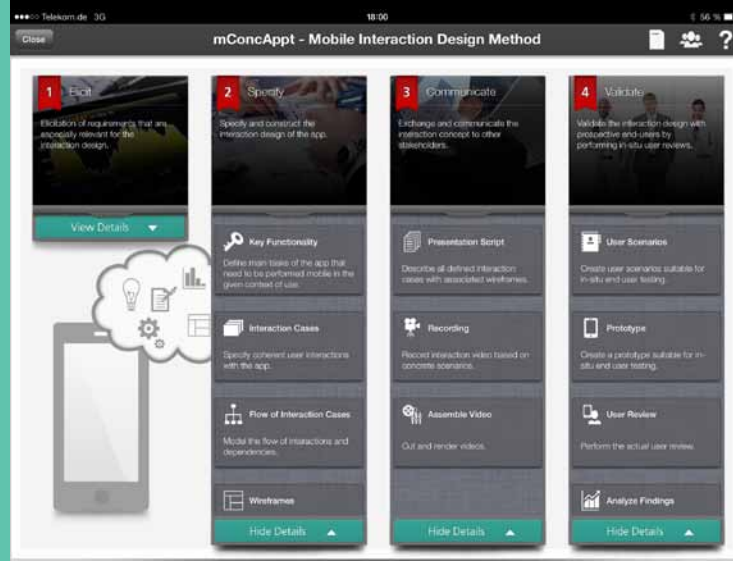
●●●○○ Telekom.de 3G
18:00
56 %

Close

mConcAppt - Mobile Interaction Design Method

?

1 Elicit

Elicitation of requirements that are especially relevant for the interaction design.

View Details

2 Specify

Specify and construct the interaction design of the app.

Key Functionality

Define main tasks of the app that need to be performed mobile in the given context of use.

Interaction Cases

Specify coherent user interactions with the app.

Flow of Interaction Cases

Model the flow of interactions and dependencies.

Wireframes

Hide Details

3 Communicate

Exchange and communicate the interaction concept to other stakeholders.

Presentation Script

Describe all defined interaction cases with associated wireframes.

Recording

Record interaction video based on concrete scenarios.

Assemble Video

Cut and render videos.

Hide Details

4 Validate

Validate the interaction design with prospective end-users by performing in-situ user reviews.

User Scenarios

Create user scenarios suitable for in-situ end user testing.

Prototype

Create a prototype suitable for in-situ end user testing.

User Review

Perform the actual user review.

Analyze Findings

Hide Details